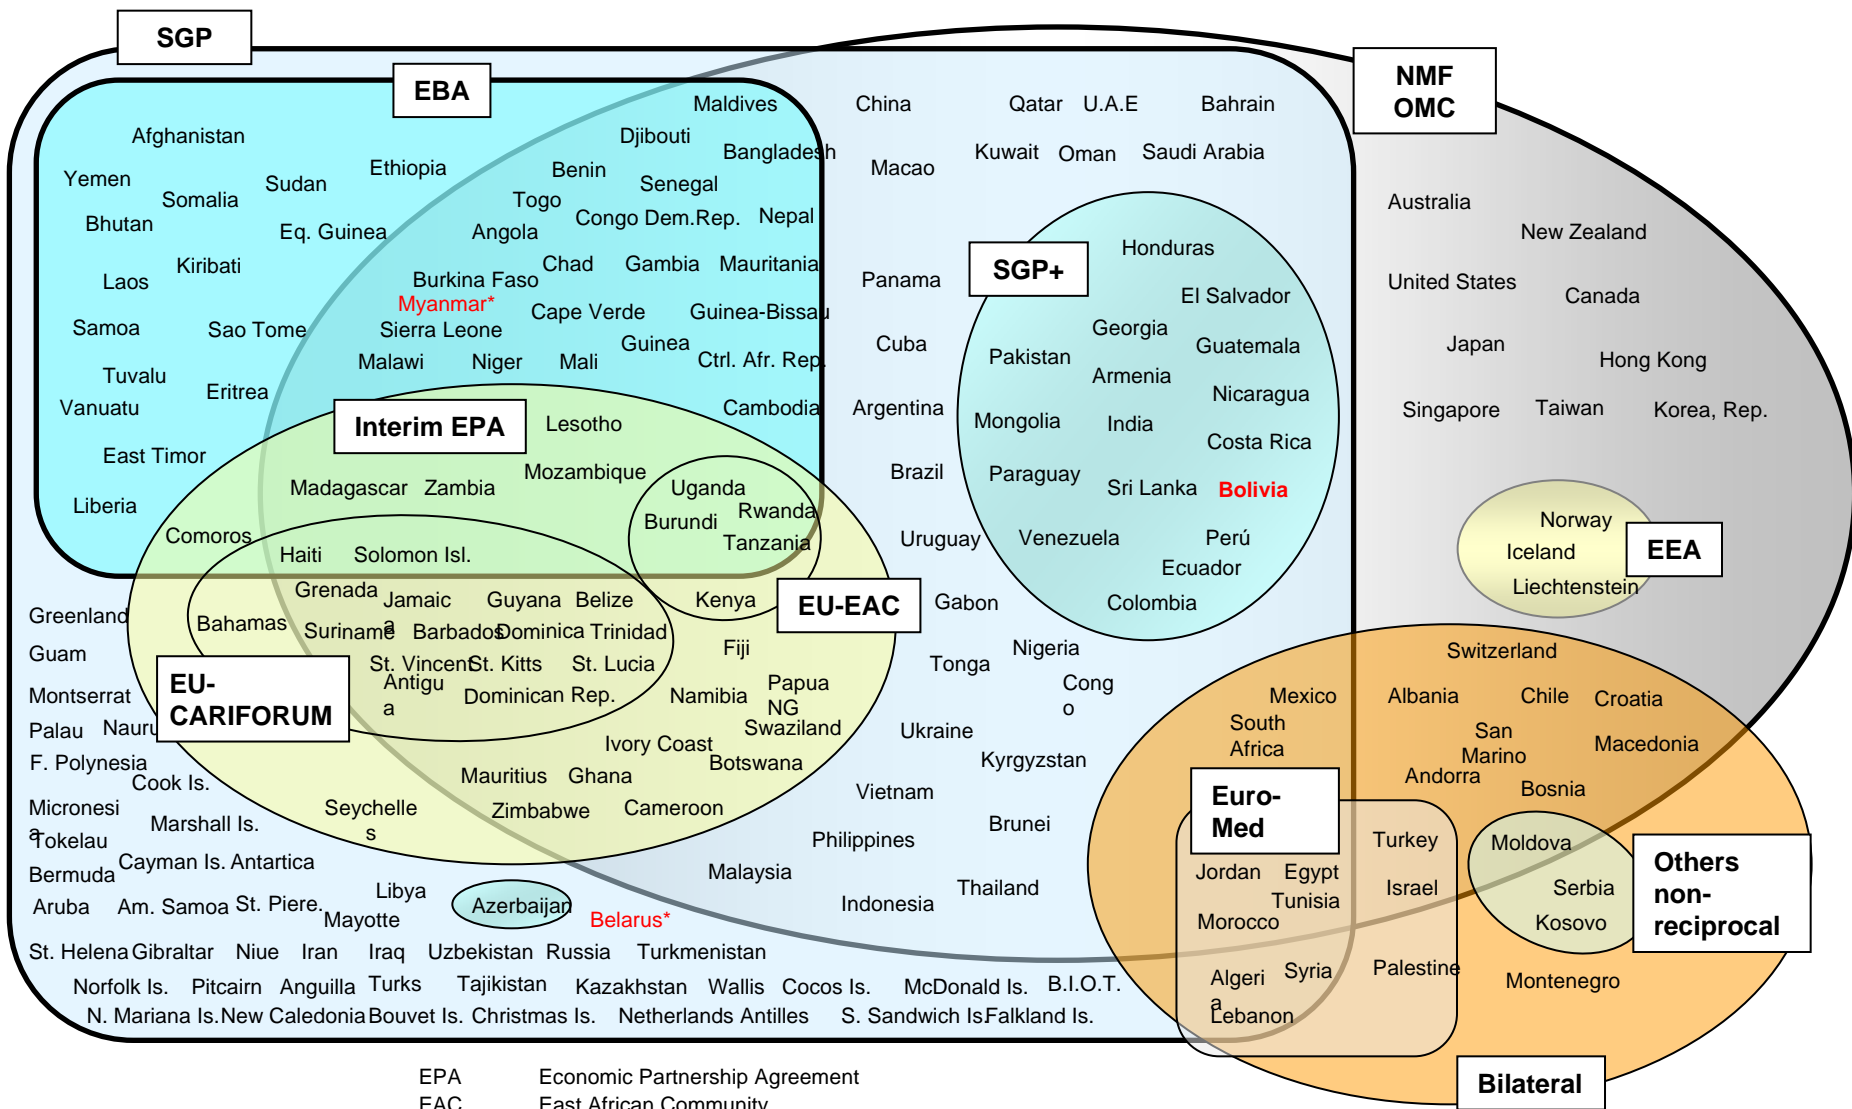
SGP

EBA

NMF OMC

Afghanistan
Yemen
Somalia
Sudan
Ethiopia
Bhutan
Eq. Guinea
Laos
Kiribati
Samoa
Sao Tome
Tuvalu
Vanuatu
Eritrea
East Timor
Liberia
Comoros
Maldives
Djibouti
Bangladesh
Benin
Senegal
Togo
Angola
Congo Dem.Rep.
Nepal
Chad
Gambia
Mauritania
Burkina Faso
Myanmar*
Cape Verde
Guinea-Bissau
Sierra Leone
Guinea
Malawi
Niger
Mali
Ctrl. Afr. Rep.
Cambodia

Interim EPA
Lesotho
Mozambique
Madagascar
Zambia
Uganda
Burundi
Rwanda
Tanzania
Haiti
Solomon Isl.
Grenada
Jamaica
Guyana
Belize
Kenya
EU-EAC
Bahamas
Suriname
Barbados
Dominica
Trinidad
St. Vincent
St. Kitts
St. Lucia
Antigua
Dominican Rep.
EU-CARIFORUM
Fiji
Namibia
Papua NG
Swaziland
Ivory Coast
Botswana
Mauritius
Ghana
Zimbabwe
Cameroon
Seychelles

China
Qatar
U.A.E
Bahrain
Macao
Kuwait
Oman
Saudi Arabia
Panama
Cuba
Argentina
Brazil
Uruguay
Gabon
Tonga
Nigeria
Congo
Ukraine
Kyrgyzstan
Vietnam
Brunei
Philippines
Malaysia
Thailand
Indonesia

SGP+
Honduras
El Salvador
Georgia
Pakistan
Guatemala
Armenia
Nicaragua
Mongolia
India
Costa Rica
Paraguay
Sri Lanka
Bolivia
Venezuela
Perú
Ecuador
Colombia

Australia
New Zealand
United States
Canada
Japan
Hong Kong
Singapore
Taiwan
Korea, Rep.
Norway
Iceland
Liechtenstein
EEA

Greenland
Guam
Montserrat
Palau
Nauru
F. Polynesia
Cook Is.
Micronesia
Tokelau
Marshall Is.
Cayman Is.
Antartica
Bermuda
Aruba
Am. Samoa
St. Piere.
Libya
Mayotte
Azerbaijan
Belarus*
St. Helena
Gibraltar
Niue
Iran
Iraq
Uzbekistan
Russia
Turkmenistan
Norfolk Is.
Pitcairn
Anguilla
Turks
Tajikistan
Kazakhstan
Wallis
Cocos Is.
McDonald Is.
B.I.O.T.
N. Mariana Is.
New Caledonia
Bouvet Is.
Christmas Is.
Netherlands Antilles
S. Sandwich Is
Falkland Is.

Switzerland
Mexico
South Africa
Albania
Chile
Croatia
San Marino
Macedonia
Andorra
Bosnia
Euro-Med
Turkey
Jordan
Egypt
Tunisia
Israel
Morocco
Algeria
Syria
Palestine
Lebanon
Moldova
Serbia
Kosovo
Others non-reciprocal
Montenegro
Bilateral

EPA Economic Partnership Agreement
EAC East African Community